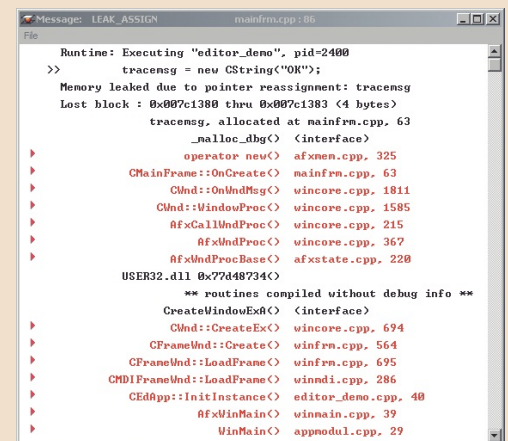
Message: LEAK_ASSIGN mainfrm.cpp : 86
File

Runtime: Executing "editor_demo", pid=2400
>> tracemsg = new CString("OK");
Memory leaked due to pointer reassignment: tracemsg
Lost block : 0x007c1380 thru 0x007c1383 (4 bytes)
tracemsg, allocated at mainfrm.cpp, 63
_malloc_dbg() (interface)
operator new() afxmem.cpp, 325
CMainFrame::OnCreate() mainfrm.cpp, 63
CWnd::OnWndMsg() wincore.cpp, 1811
CWnd::WindowProc() wincore.cpp, 1585
AfxCallWndProc() wincore.cpp, 215
AfxWndProc() wincore.cpp, 367
AfxWndProcBase() afxstate.cpp, 220
USER32.dll 0x77d48734()
** routines compiled without debug info **
CreateWindowExA() (interface)
CWnd::CreateEx() wincore.cpp, 694
CFrameWnd::Create() winfrm.cpp, 564
CFrameWnd::LoadFrame() winfrm.cpp, 695
CMDIFrameWnd::LoadFrame() winmdi.cpp, 286
CEdApp::InitInstance() editor_demo.cpp, 40
AfxWinMain() winmain.cpp, 39
WinMain() appmodul.cpp, 29